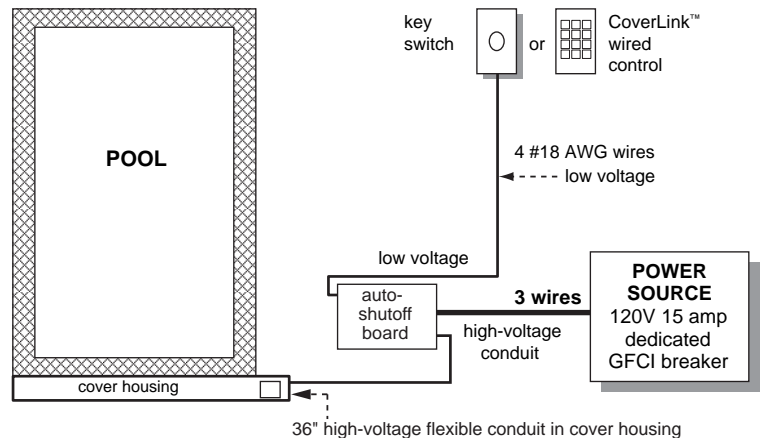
key switch

or

CoverLink™ wired control

POOL

4 #18 AWG wires

low voltage

low voltage

auto-shutoff board

3 wires

POWER SOURCE

120V 15 amp dedicated GFCI breaker

high-voltage conduit

cover housing

36" high-voltage flexible conduit in cover housing